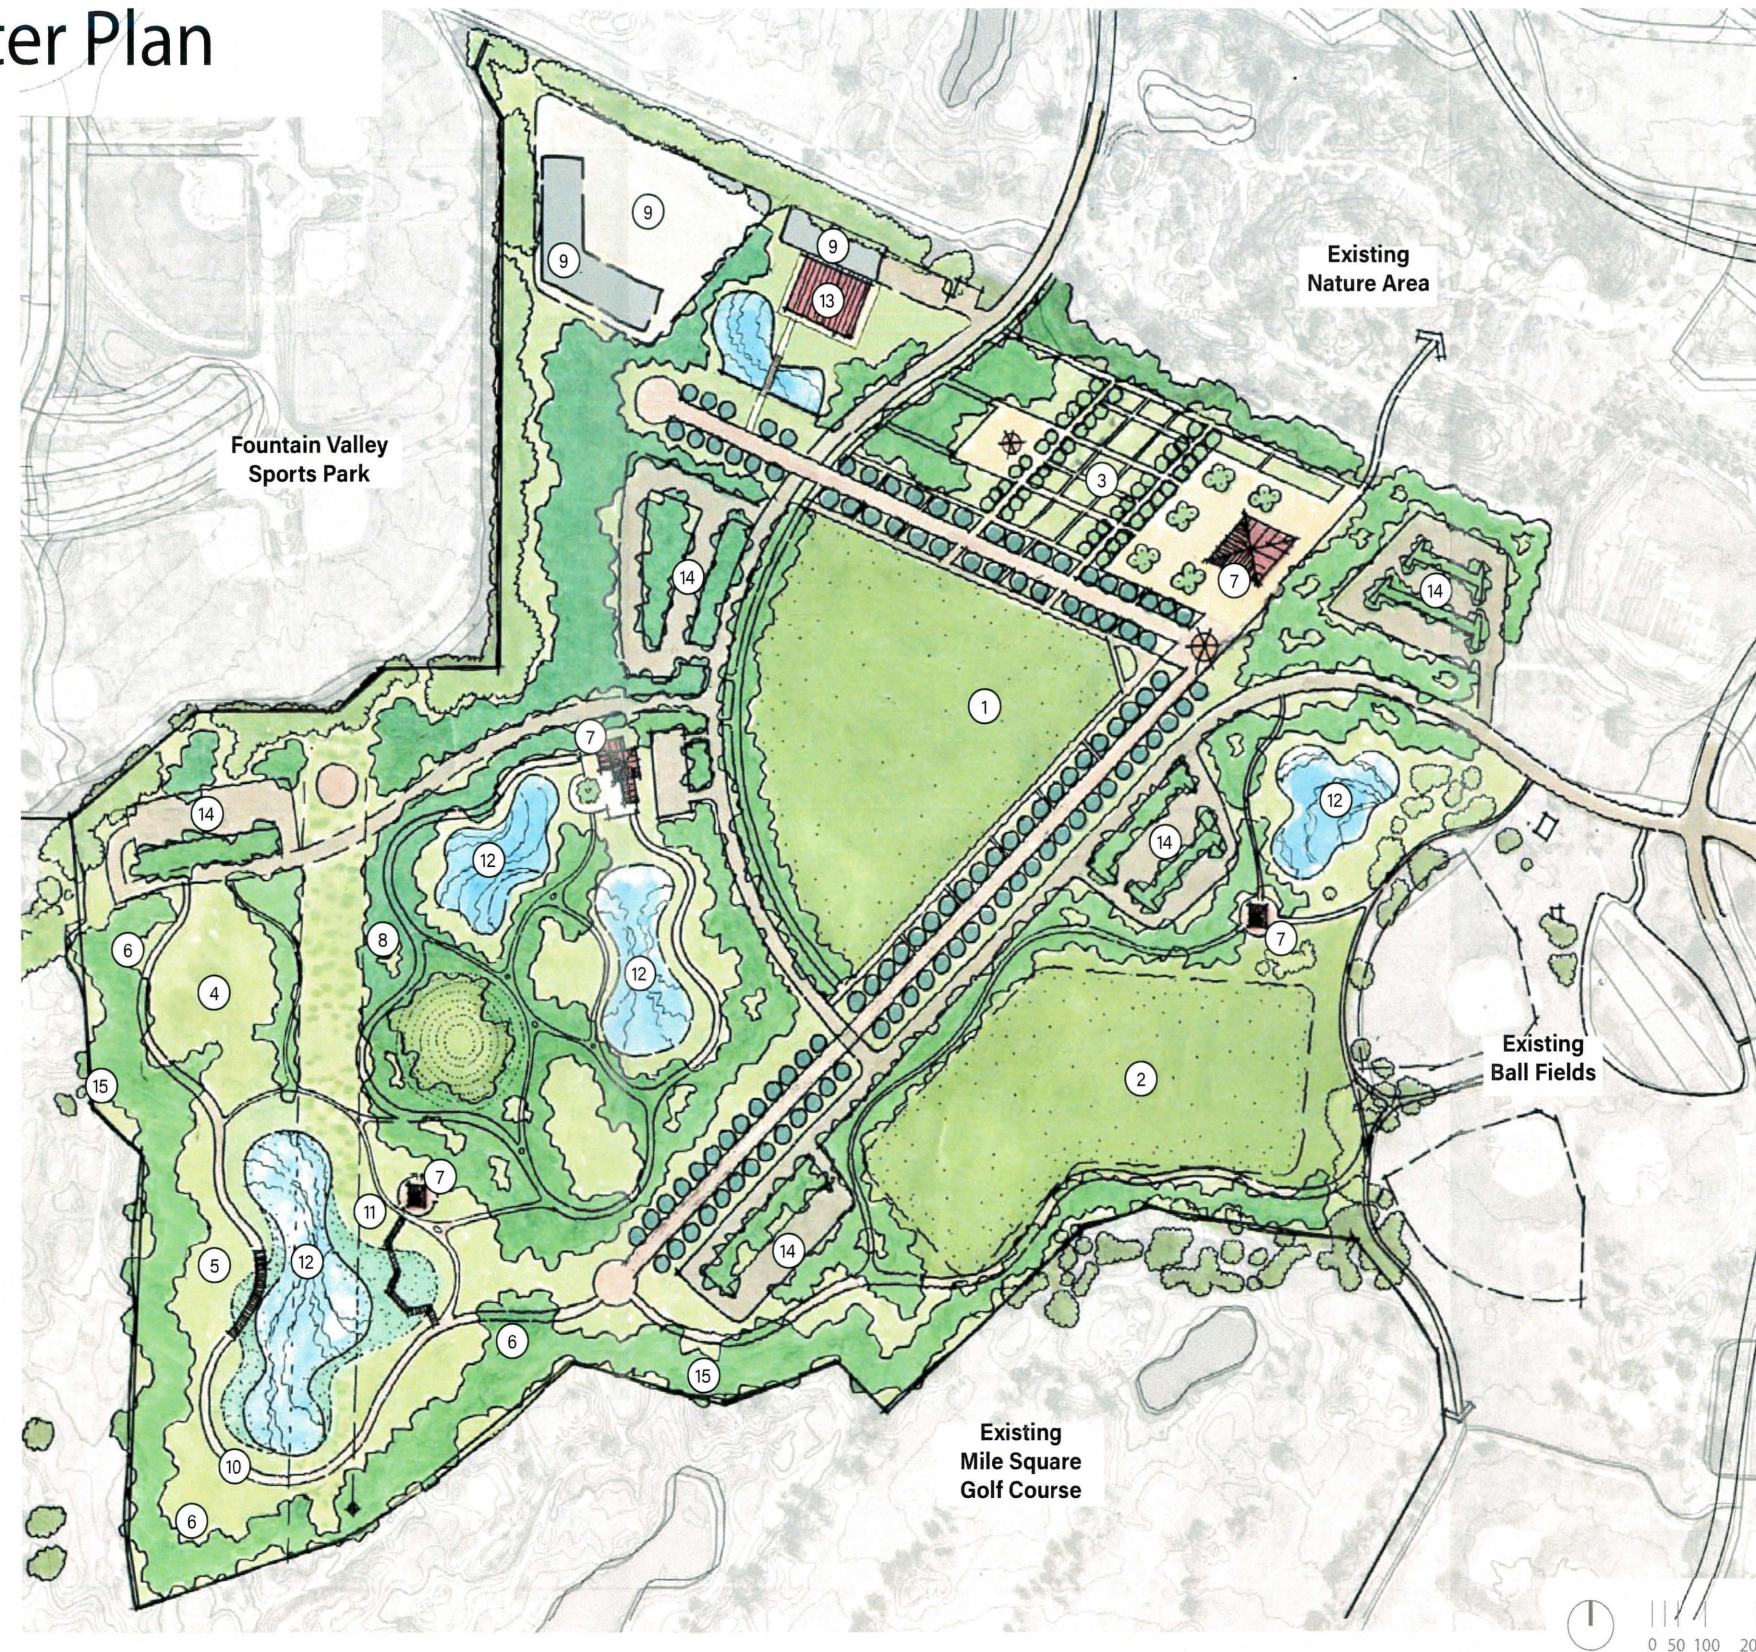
ter Plan

9
9
9
13

Existing Nature Area

Fountain Valley Sports Park

3
14
7
14
1
7
14
12
14
12
6
8
4
12
15
2
Existing Ball Fields
7
11
5
12
14
6
15
10
6

Existing Mile Square Golf Course

0 50 100 20